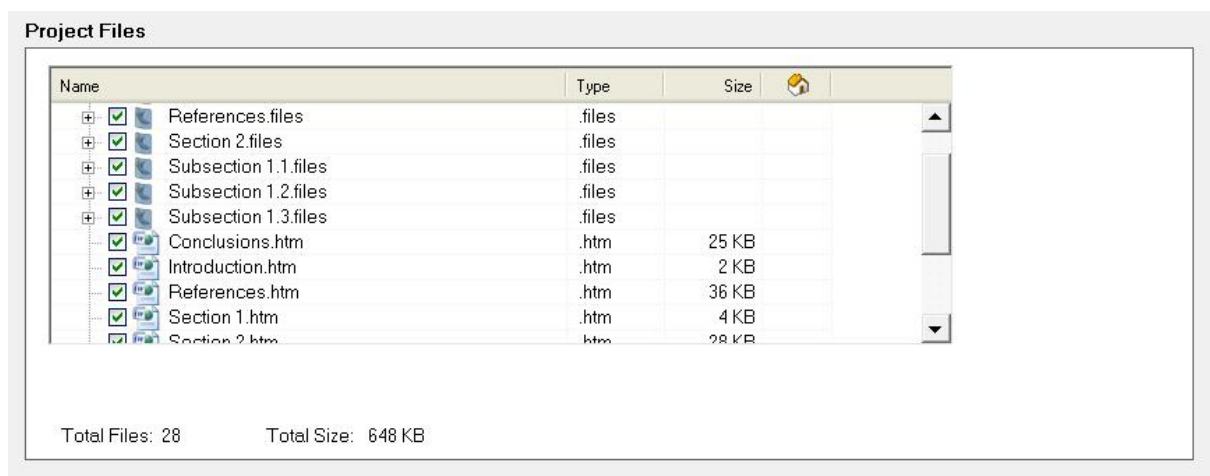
Project Files

| Name | Type | Size |
|---|---|---|
| References.files | .files | |
| Section 2.files | .files | |
| Subsection 1.1.files | .files | |
| Subsection 1.2.files | .files | |
| Subsection 1.3.files | .files | |
| Conclusions.htm | .htm | 25 KB |
| Introduction.htm | .htm | 2 KB |
| References.htm | .htm | 36 KB |
| Section 1.htm | .htm | 4 KB |
| Section 2.htm | .htm | 28 KB |

Total Files: 28 Total Size: 648 KB